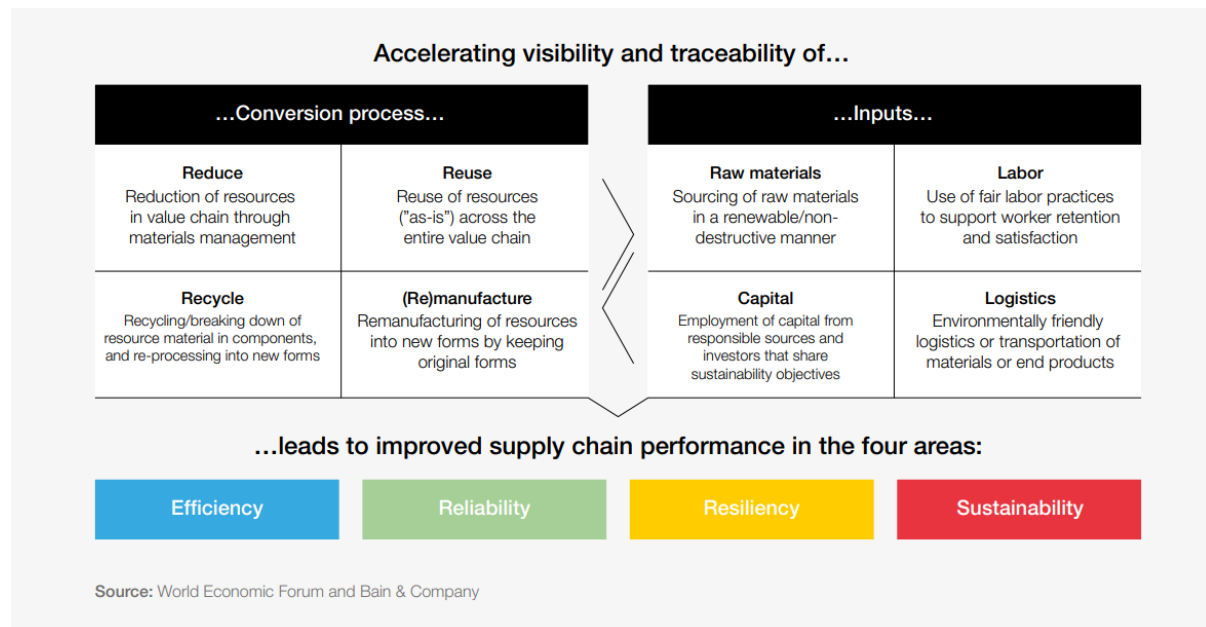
Accelerating visibility and traceability of…

…Conversion process…

| Reduce<br>Reduction of resources in value chain through materials management | Reuse<br>Reuse of resources ("as-is") across the entire value chain |
|---|---|
| Recycle<br>Recycling/breaking down of resource material in components, and re-processing into new forms | (Re)manufacture<br>Remanufacturing of resources into new forms by keeping original forms |

…Inputs…

| Raw materials<br>Sourcing of raw materials in a renewable/non-destructive manner | Labor<br>Use of fair labor practices to support worker retention and satisfaction |
|---|---|
| Capital<br>Employment of capital from responsible sources and investors that share sustainability objectives | Logistics<br>Environmentally friendly logistics or transportation of materials or end products |

…leads to improved supply chain performance in the four areas:

Efficiency

Reliability

Resiliency

Sustainability

Source: World Economic Forum and Bain & Company